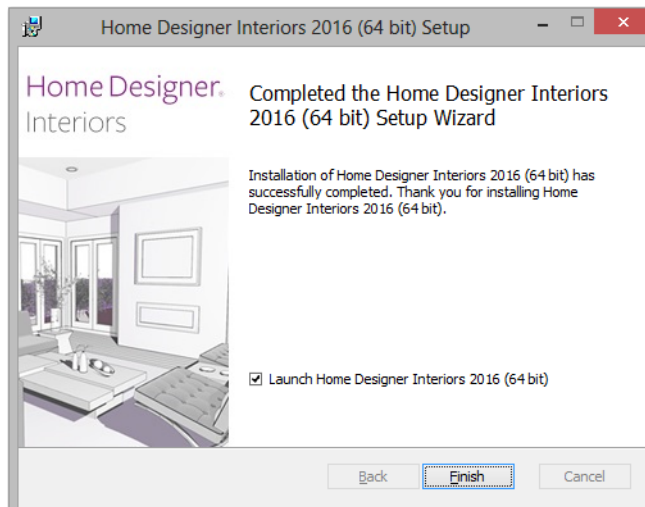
Home Designer Interiors 2016 (64 bit) Setup

Home Designer® Interiors

Completed the Home Designer Interiors 2016 (64 bit) Setup Wizard

Installation of Home Designer Interiors 2016 (64 bit) has successfully completed. Thank you for installing Home Designer Interiors 2016 (64 bit).

Launch Home Designer Interiors 2016 (64 bit)

Back

Finish

Cancel